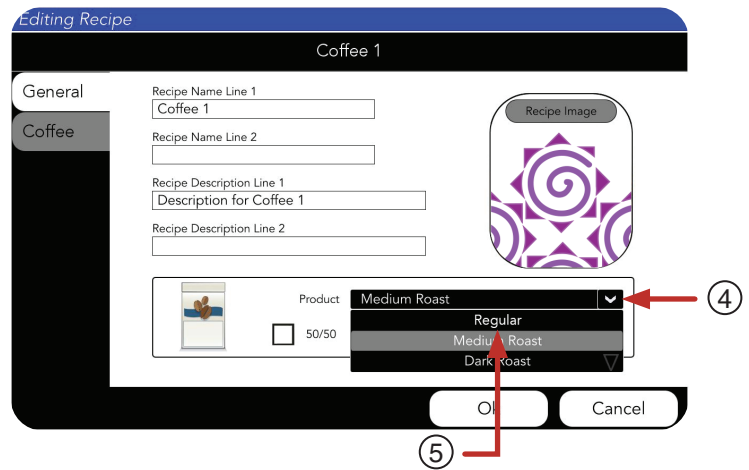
Editing Recipe

Coffee 1

General

Coffee

Recipe Name Line 1
Coffee 1

Recipe Name Line 2

Recipe Description Line 1
Description for Coffee 1

Recipe Description Line 2

Recipe Image

Product
Medium Roast

Regular
Medium Roast
Dark Roast

50/50

④

Ok

Cancel

⑤